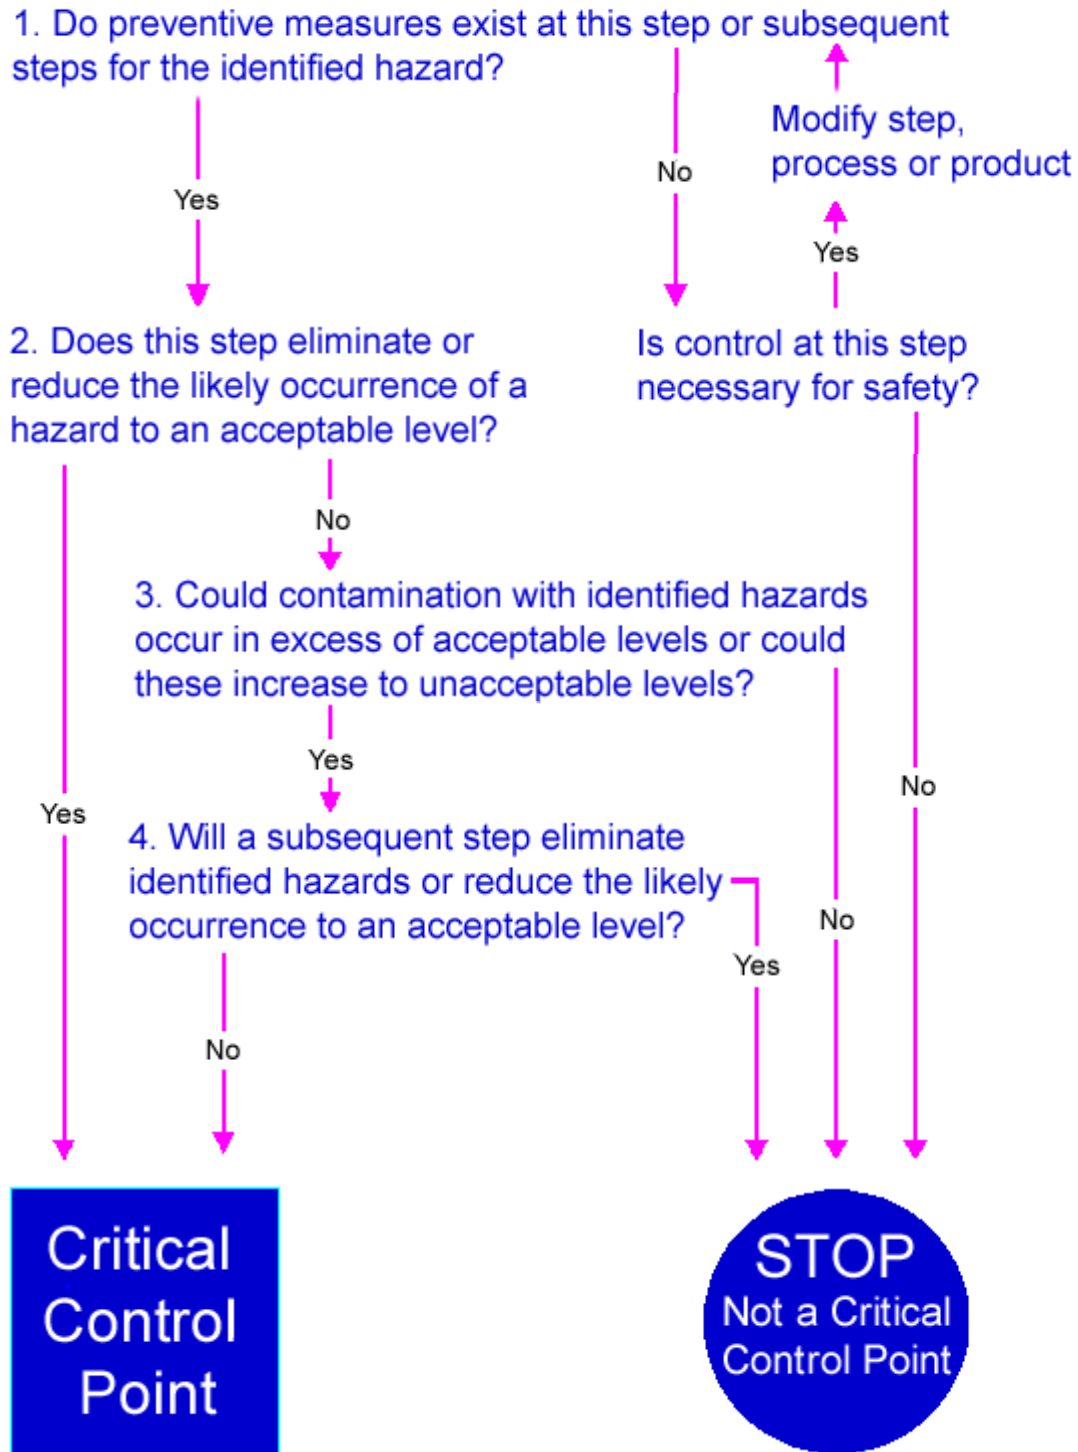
1. Do preventive measures exist at this step or subsequent steps for the identified hazard?

Modify step, process or product

Yes

No

Yes

2. Does this step eliminate or reduce the likely occurrence of a hazard to an acceptable level?

Is control at this step necessary for safety?

No

3. Could contamination with identified hazards occur in excess of acceptable levels or could these increase to unacceptable levels?

Yes

Yes

No

4. Will a subsequent step eliminate identified hazards or reduce the likely occurrence to an acceptable level?

No

Yes

No

Critical Control Point

STOP
Not a Critical Control Point